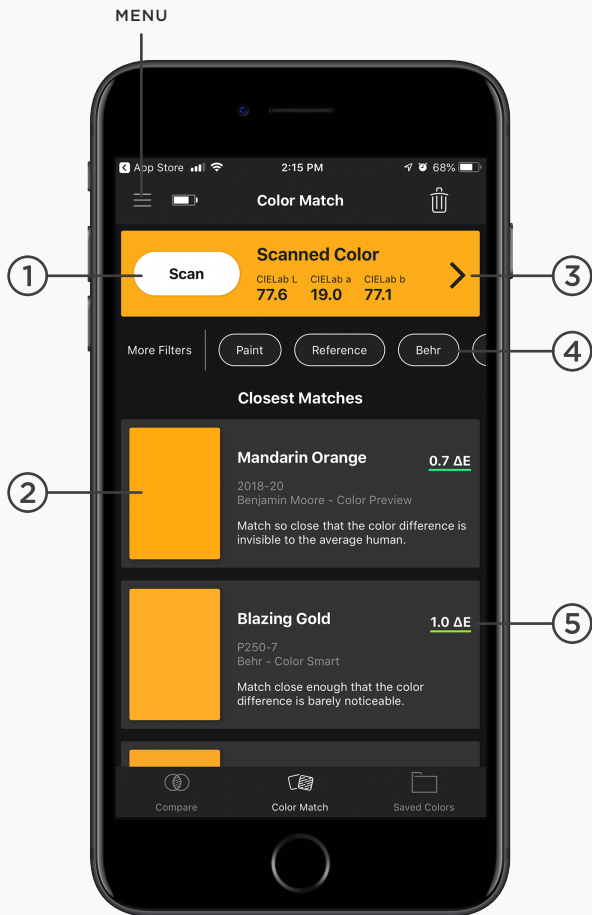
MENU

App Store 2:15 PM 68%

Color Match

1

Scan

Scanned Color

CIELab L 77.6
CIELab a 19.0
CIELab b 77.1

3

More Filters

Paint

Reference

Behr

4

Closest Matches

2

Mandarin Orange

0.7 ΔE

2018-20
Benjamin Moore - Color Preview

Match so close that the color difference is invisible to the average human.

Blazing Gold

1.0 ΔE

5

P250-7
Behr - Color Smart

Match close enough that the color difference is barely noticeable.

Compare

Color Match

Saved Colors